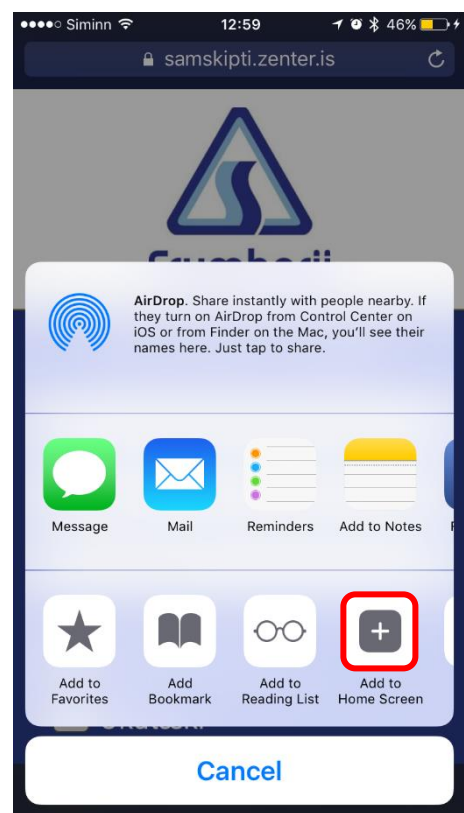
●●●●○ Siminn 12:59 46%

samskipti.zenter.is

AirDrop. Share instantly with people nearby. If they turn on AirDrop from Control Center on iOS or from Finder on the Mac, you'll see their names here. Just tap to share.

Message
Mail
Reminders
Add to Notes

Add to Favorites
Add Bookmark
Add to Reading List
Add to Home Screen

Cancel